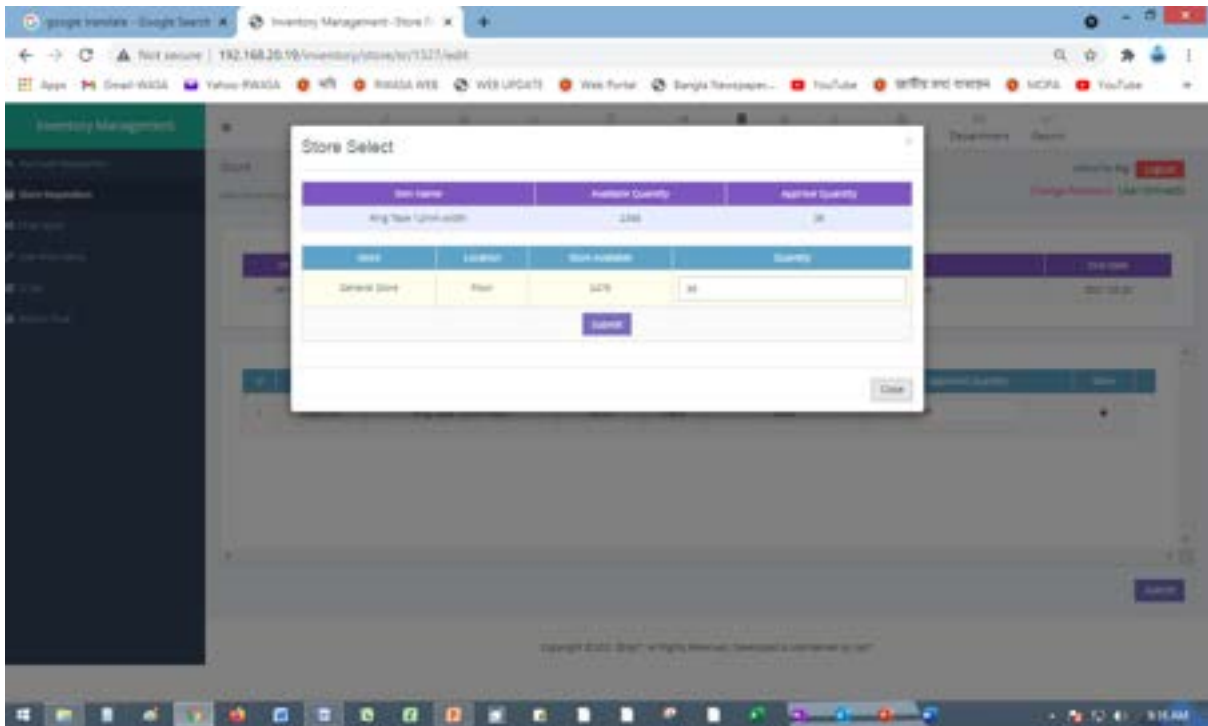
google translate - Google Search ×  Inventory Management - Store R ×  +

← → C  ▲ Not secure | 192.168.20.19/inventory/store/sr/1327/edit

Apps  Gmail-WASA  Yahoo-RWASA  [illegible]  RWASA WEB  WEB UPDATE  Web Portal  Bangla Newspaper...  YouTube  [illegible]  MCPA  YouTube

Inventory Management

Departments  Search

Store Select

×

| Item Name | Available Quantity | Approve Quantity |
|---|---|---|
| Ring Nose 12mm width | 2266 | 30 |

| Store | Location | Store Available | Quantity |
|---|---|---|---|
| General Store | Floor | 1479 | 30 |

Submit

Close

Logout

Change Password  User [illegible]

Submit

Copyright ©2022 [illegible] All Rights Reserved. Developed & maintained by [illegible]

9:16 AM